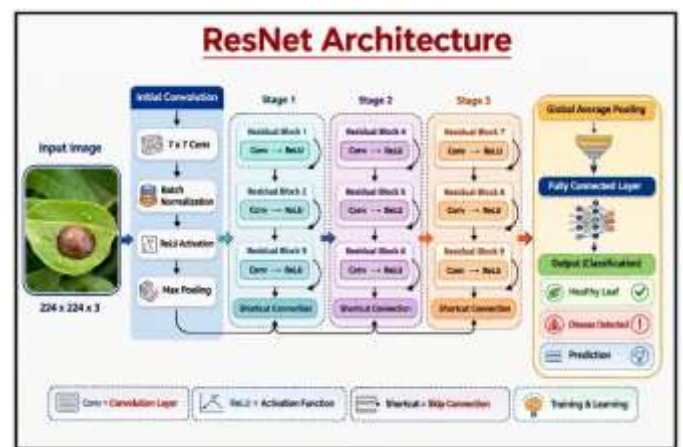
ResNet Architecture

Input Image

224 x 224 x 3

Initial Convolution

7 x 7 Conv

Batch Normalization

ReLU Activation

Max Pooling

Stage 1

Residual Block 1

Conv → ReLU

Residual Block 2

Conv → ReLU

Residual Block 3

Conv → ReLU

Shortcut Connection

Stage 2

Residual Block 4

Conv → ReLU

Residual Block 5

Conv → ReLU

Residual Block 6

Conv → ReLU

Shortcut Connection

Stage 3

Residual Block 7

Conv → ReLU

Residual Block 8

Conv → ReLU

Residual Block 9

Conv → ReLU

Shortcut Connection

Global Average Pooling

Fully Connected Layer

Output (Classification)

Healthy Leaf

Disease Detected

Prediction

Conv = Convolution Layer

ReLU = Activation Function

Shortcut = Skip Connection

Training & Learning